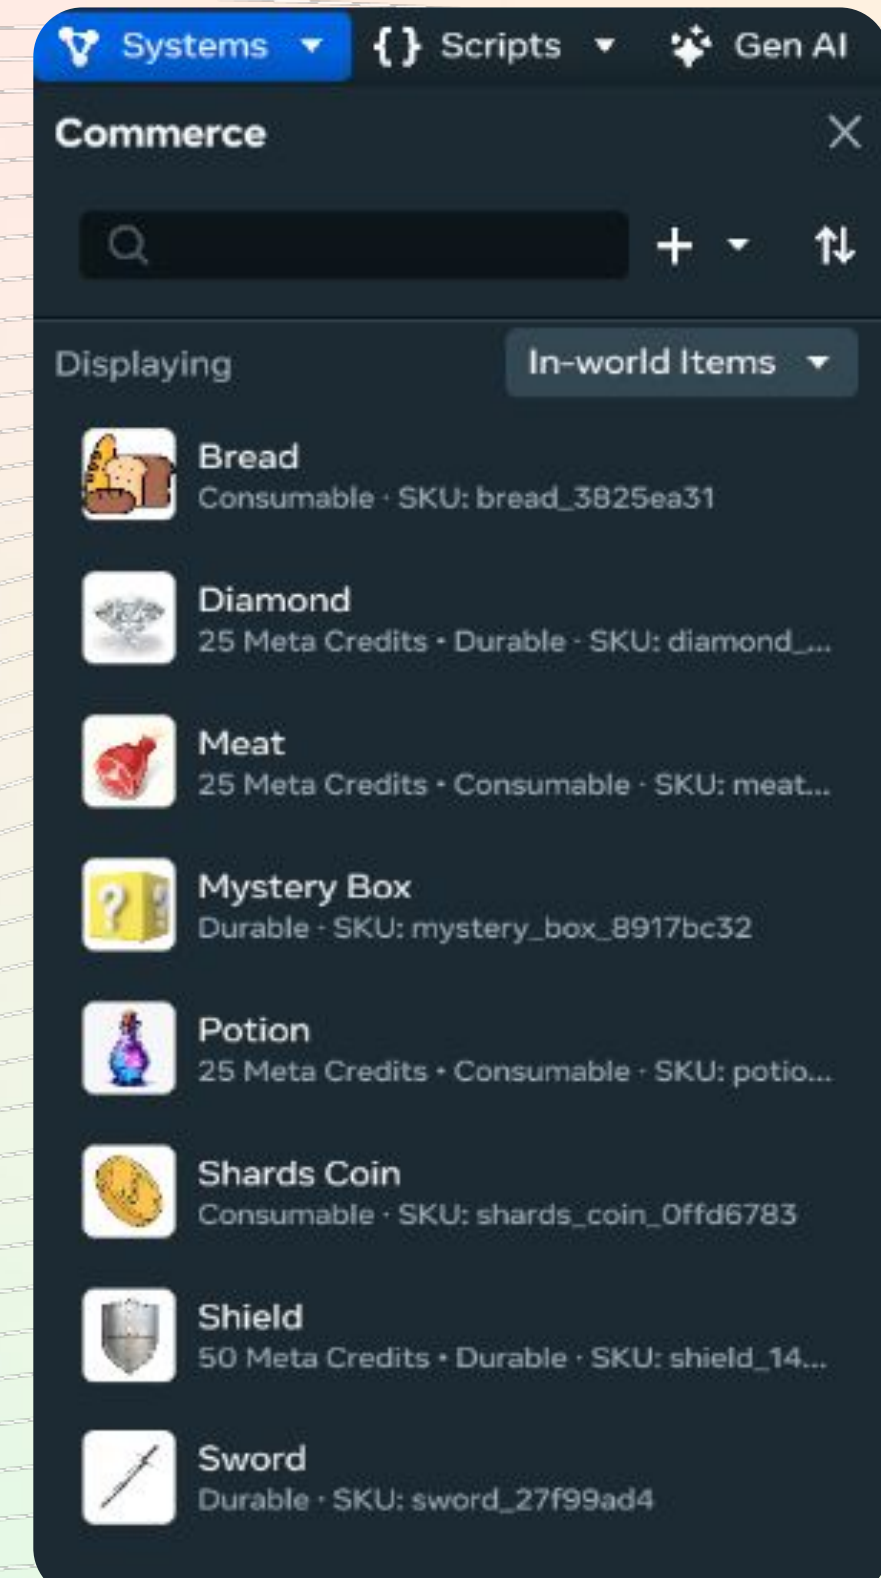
Systems
{ } Scripts
Gen AI

Commerce

Displaying
In-world Items

Bread
Consumable · SKU: bread_3825ea31

Diamond
25 Meta Credits · Durable · SKU: diamond_...

Meat
25 Meta Credits · Consumable · SKU: meat...

Mystery Box
Durable · SKU: mystery_box_8917bc32

Potion
25 Meta Credits · Consumable · SKU: potio...

Shards Coin
Consumable · SKU: shards_coin_0ffd6783

Shield
50 Meta Credits · Durable · SKU: shield_14...

Sword
Durable · SKU: sword_27f99ad4